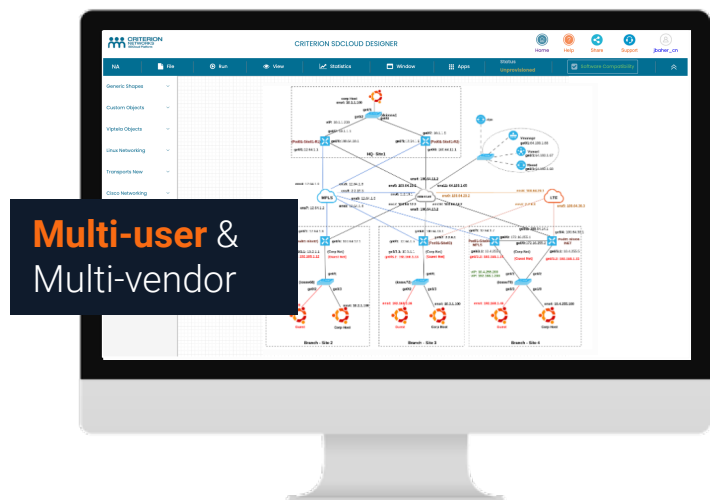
Multi-user & Multi-vendor

CRITERION NETWORKS

CRITERION SDCLOUD DESIGNER

Home Help Share Support jbaher_cn

NA File Run View Statistics Window Apps Status Unprovisioned Software Compatibility

Generic Shapes
Custom Objects
Viptela Objects
Linux Networking
Transports New
Cisco Networking

HQ - Site1
MPLS
Internet
LTE
Branch - Site 2
Branch - Site 3
Branch - Site 4